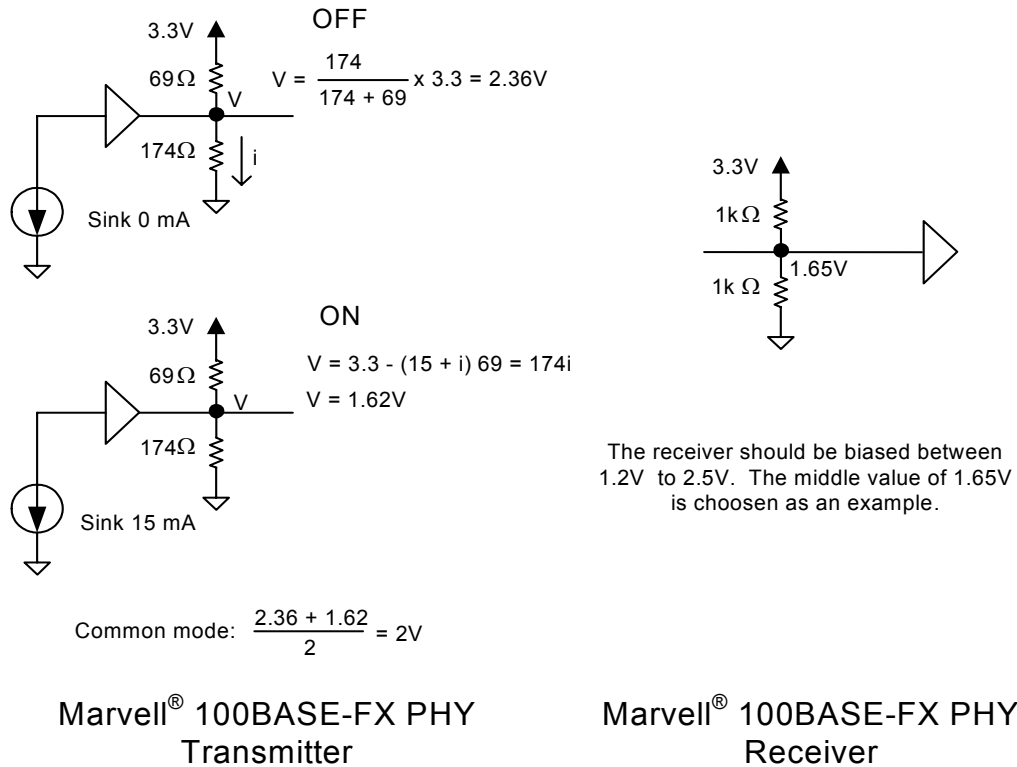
OFF

3.3V

69Ω

V

$V = \frac{174}{174 + 69} \times 3.3 = 2.36V$

174Ω

i

Sink 0 mA

ON

3.3V

69Ω

V

V = 3.3 - (15 + i) 69 = 174i
V = 1.62V

174Ω

Sink 15 mA

Common mode: $\frac{2.36 + 1.62}{2} = 2V$

3.3V

1kΩ

1.65V

1k Ω

The receiver should be biased between 1.2V to 2.5V. The middle value of 1.65V is choosen as an example.

Marvell® 100BASE-FX PHY
Transmitter

Marvell® 100BASE-FX PHY
Receiver